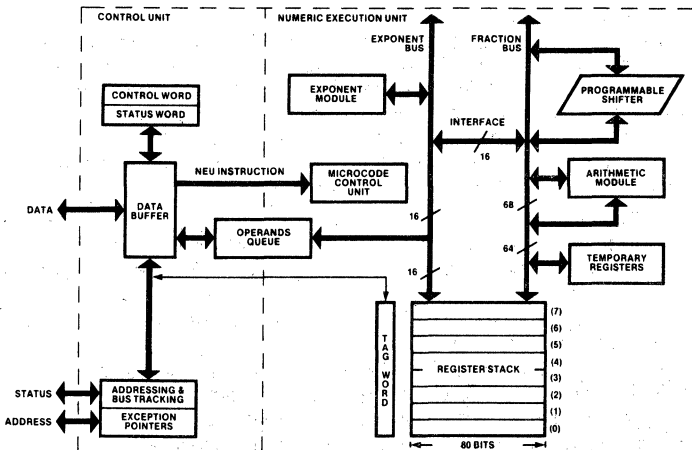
CONTROL UNIT

NUMERIC EXECUTION UNIT

EXPONENT BUS

FRACTION BUS

CONTROL WORD

STATUS WORD

EXPONENT MODULE

PROGRAMMABLE SHIFTER

INTERFACE

16

NEU INSTRUCTION

MICROCODE CONTROL UNIT

ARITHMETIC MODULE

DATA

DATA BUFFER

16

68

OPERANDS QUEUE

64

TEMPORARY REGISTERS

16

T A G W O R D

(7)

(6)

(5)

(4)

REGISTER STACK

(3)

(2)

(1)

(0)

STATUS

ADDRESSING & BUS TRACKING

ADDRESS

EXCEPTION POINTERS

80 BITS